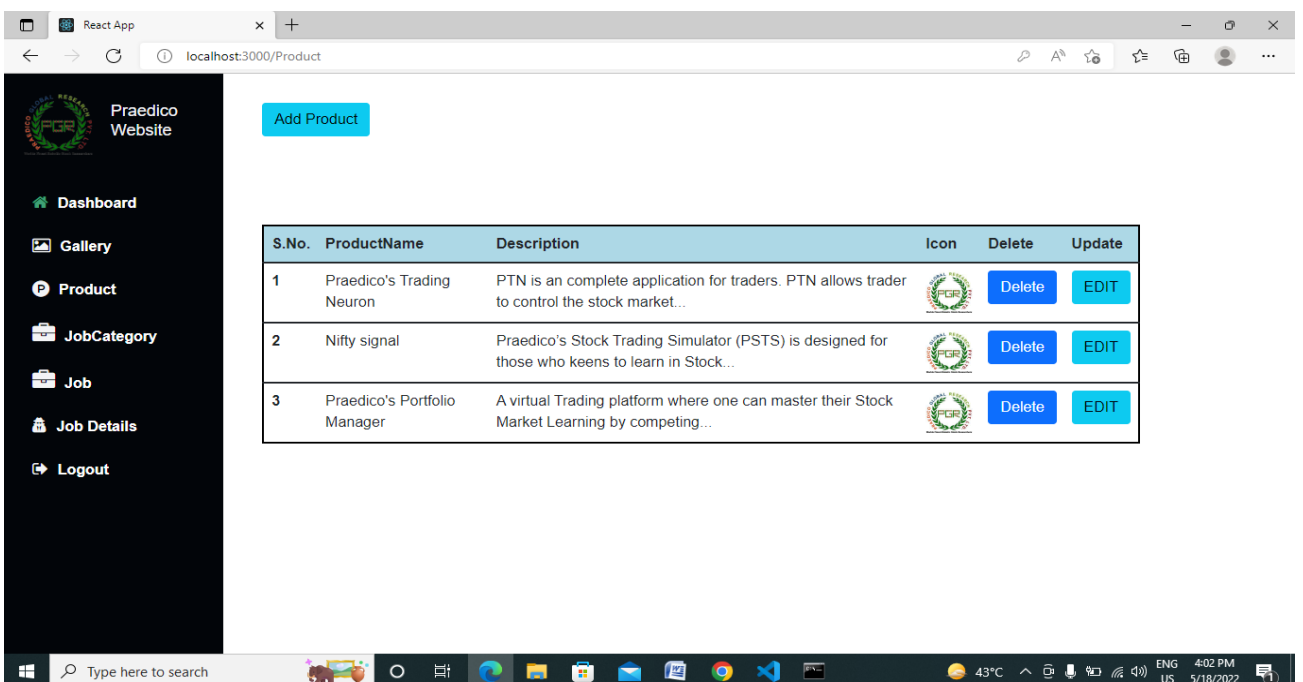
React App
localhost:3000/Product

Praedico Website

Dashboard
Gallery
Product
JobCategory
Job
Job Details
Logout

Add Product

| S.No. | ProductName | Description | Icon | Delete | Update |
|---|---|---|---|---|---|
| 1 | Praedico's Trading Neuron | PTN is an complete application for traders. PTN allows trader to control the stock market... | PGR | Delete | EDIT |
| 2 | Nifty signal | Praedico's Stock Trading Simulator (PSTS) is designed for those who keens to learn in Stock... | PGR | Delete | EDIT |
| 3 | Praedico's Portfolio Manager | A virtual Trading platform where one can master their Stock Market Learning by competing... | PGR | Delete | EDIT |

Type here to search
43°C
ENG US
4:02 PM 5/18/2022